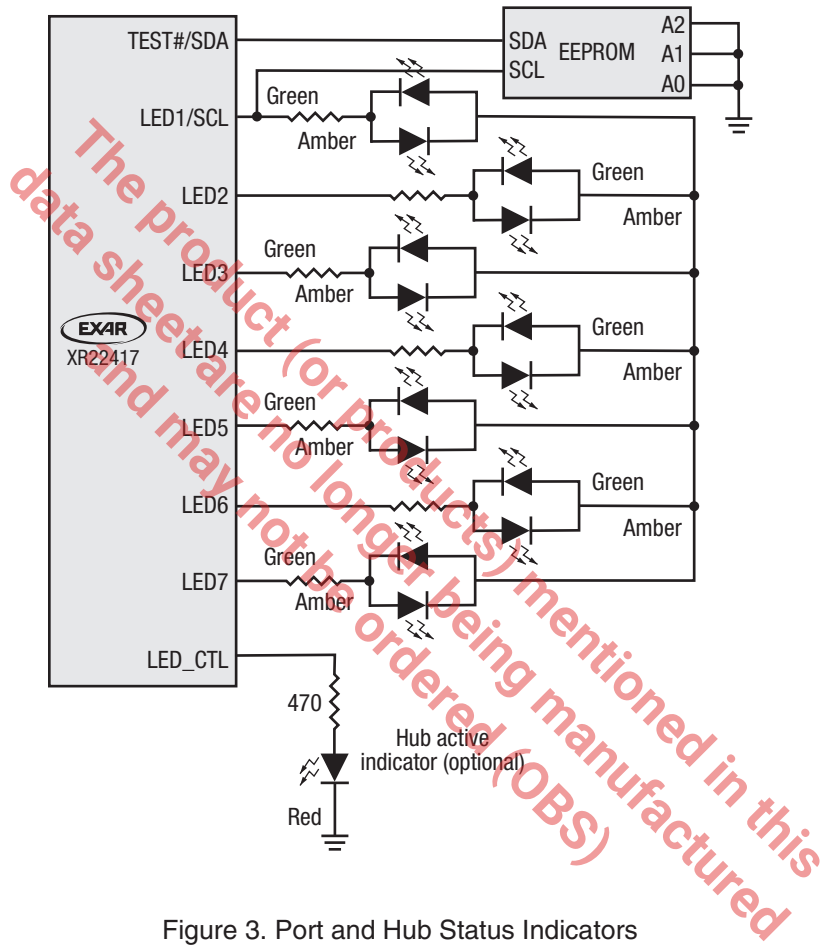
TEST#/SDA
SDA
SCL
EEPROM
A2
A1
A0
LED1/SCL
Green
Amber
LED2
Green
Amber
LED3
Green
Amber
EXAR
XR22417
LED4
Green
Amber
LED5
Green
Amber
LED6
Green
Amber
LED7
Green
Amber
LED_CTL
470
Hub active indicator (optional)
Red

The product (or products) mentioned in this data sheet are no longer being manufactured and may not be ordered (OBS)

Figure 3. Port and Hub Status Indicators